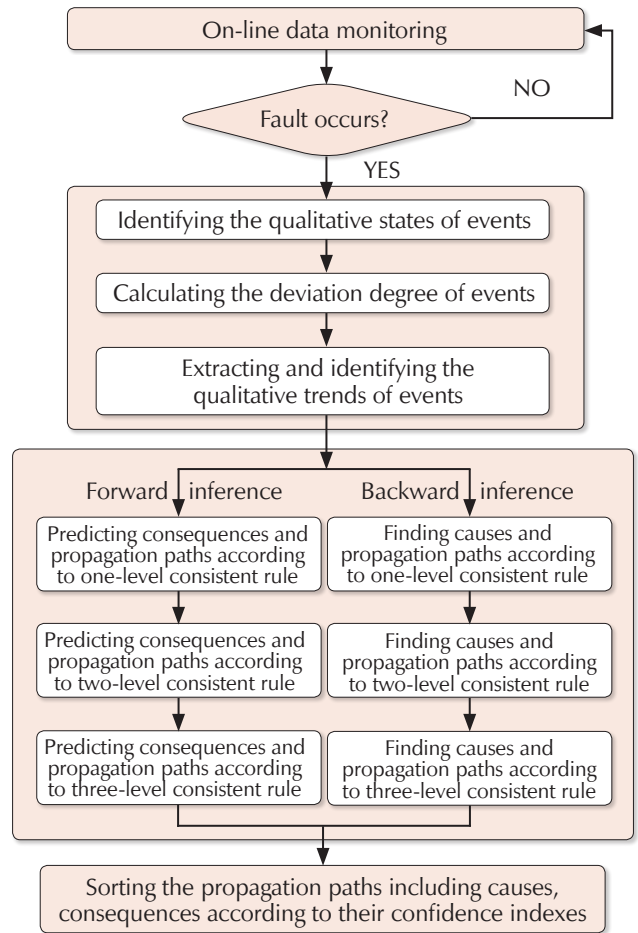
On-line data monitoring

NO

Fault occurs?

YES

Identifying the qualitative states of events

Calculating the deviation degree of events

Extracting and identifying the qualitative trends of events

Forward inference

Backward inference

Predicting consequences and propagation paths according to one-level consistent rule

Finding causes and propagation paths according to one-level consistent rule

Predicting consequences and propagation paths according to two-level consistent rule

Finding causes and propagation paths according to two-level consistent rule

Predicting consequences and propagation paths according to three-level consistent rule

Finding causes and propagation paths according to three-level consistent rule

Sorting the propagation paths including causes, consequences according to their confidence indexes